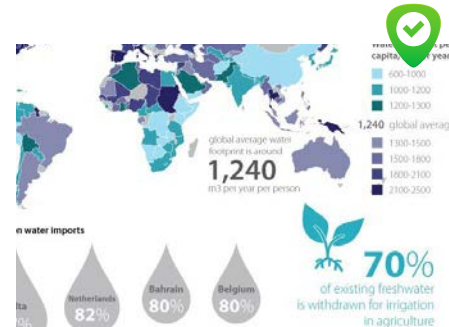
Wat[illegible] capita, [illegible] year

600-1000

1000-1200

1200-1300

1,240 global averag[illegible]

1300-1500

1500-1800

1800-2100

2100-2500

global average water footprint is around

1,240

m3 per year per person

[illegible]n water imports

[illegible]lta

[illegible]%

Netherlands

82%

Bahrain

80%

Belgium

80%

70%

of existing freshwater is withdrawn for irrigation in agriculture